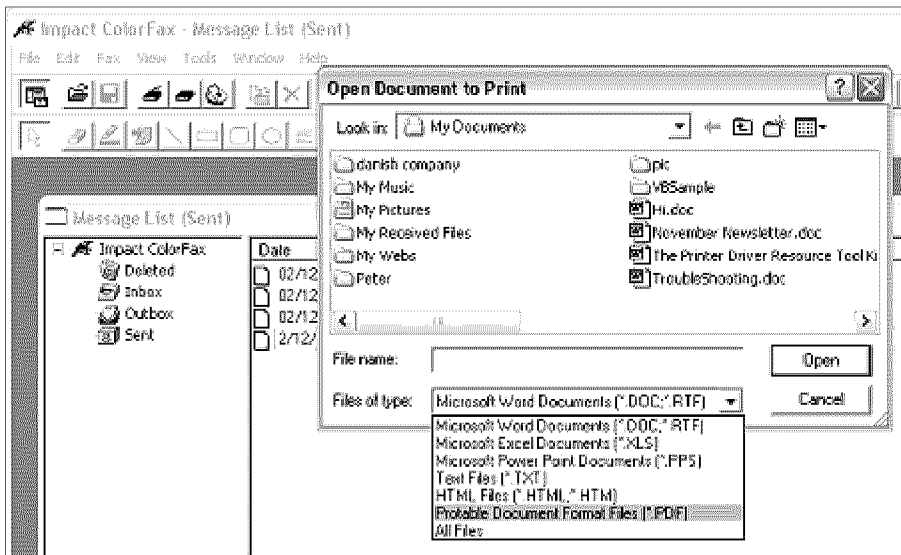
Impact ColorFax - Message List (Sent)

File Edit Fax View Tools Window Help

Message List (Sent)

Impact ColorFax
Deleted
Inbox
Outbox
Sent

Date
02/12
02/12
02/12
2/12/

Open Document to Print

Look in: My Documents

danish company
My Music
My Pictures
My Received Files
My Webs
Peter
pic
VBSample
Hi.doc
November Newsletter.doc
The Printer Driver Resource Tool Ki
TroubleShooting.doc

File name:
Open

Files of type: Microsoft Word Documents (*.DOC;*.RTF)
Cancel

Microsoft Word Documents (*.DOC;*.RTF)
Microsoft Excel Documents (*.XLS)
Microsoft Power Point Documents (*.PPS)
Text Files (*.TXT)
HTML Files (*.HTML;*.HTM)
Protable Document Format Files (*.PDF)
All Files